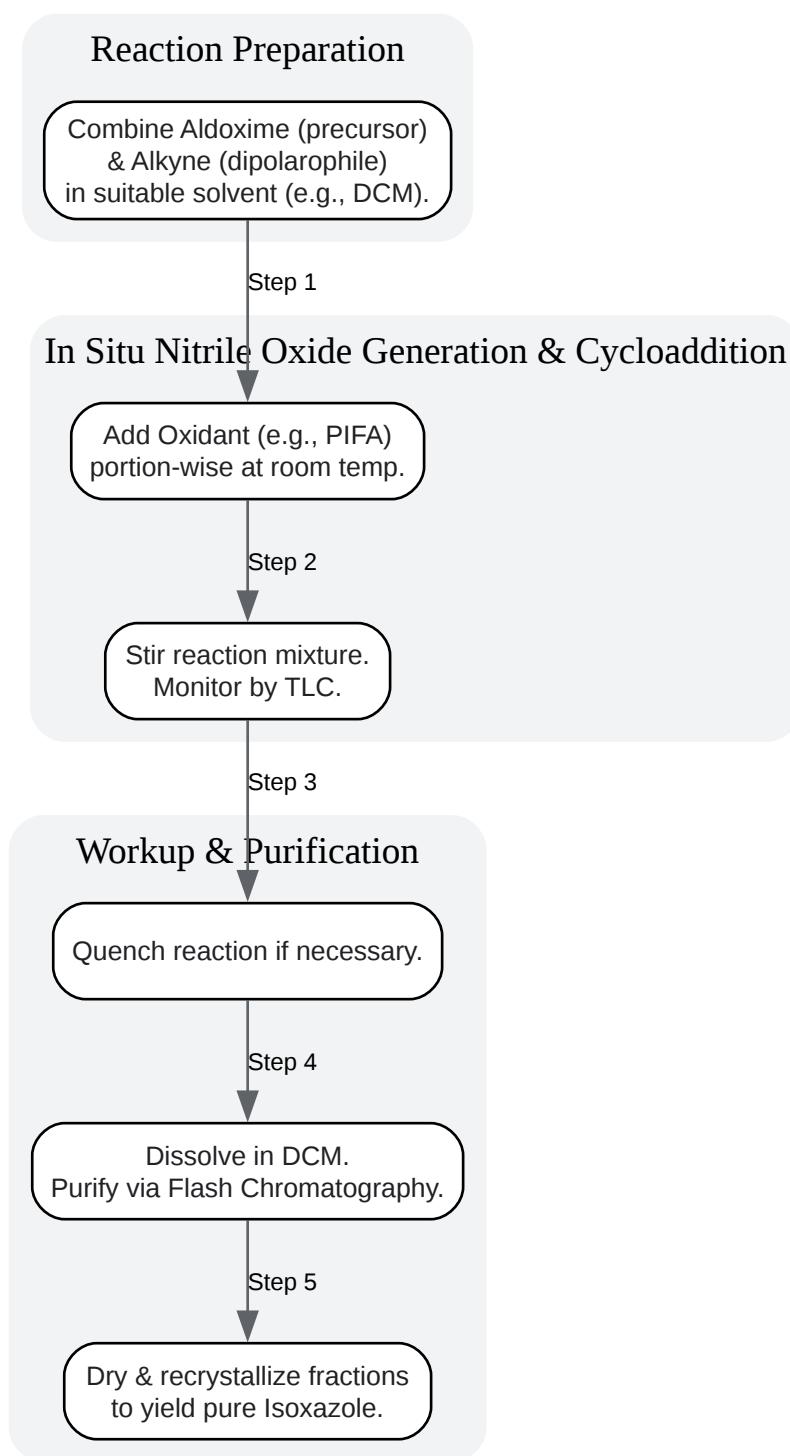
Reaction Preparation

Combine Aldoxime (precursor) & Alkyne (dipolarophile) in suitable solvent (e.g., DCM).

Step 1

In Situ Nitrile Oxide Generation & Cycloaddition

Add Oxidant (e.g., PIFA) portion-wise at room temp.

Step 2

Stir reaction mixture. Monitor by TLC.

Step 3

Workup & Purification

Quench reaction if necessary.

Step 4

Dissolve in DCM. Purify via Flash Chromatography.

Step 5

Dry & recrystallize fractions to yield pure Isoxazole.